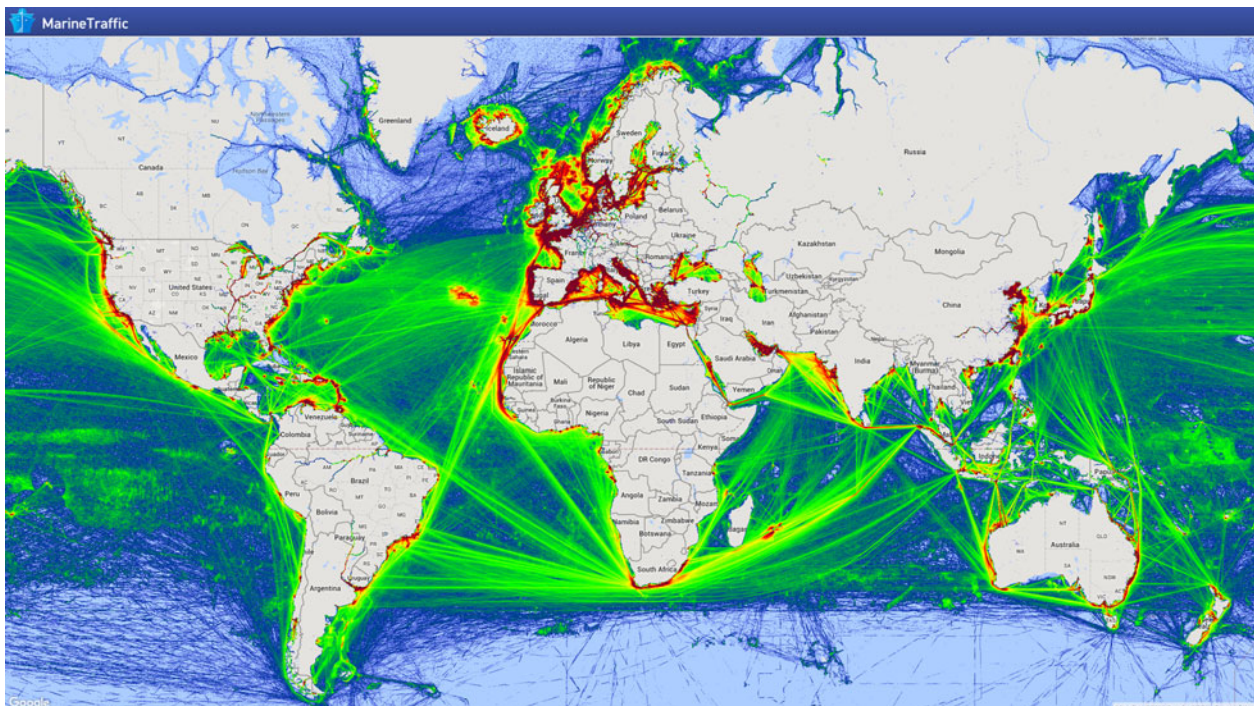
MarineTraffic

Greenland
Iceland
Sweden
Norway
Finland
Russia
Canada
Hudson Bay
Poland
Belarus
Ukraine
Germany
France
Romania
Kazakhstan
Mongolia
United States
Spain
Turkey
Uzbekistan
Turkmenistan
Afghanistan
China
Iraq
Iran
Pakistan
Mexico
Morocco
Algeria
Libya
Egypt
Saudi Arabia
India
Western Sahara
Islamic Republic of Mauritania
Mali
Republic of Niger
Chad
Sudan
Yemen
Oman
Myanmar (Burma)
Thailand
Venezuela
Colombia
Burkina Faso
Nigeria
South Sudan
Ethiopia
Kenya
Somalia
Peru
Brazil
Bolivia
DR Congo
Tanzania
Angola
Zambia
Paraguay
Namibia
Zimbabwe
Botswana
Madagascar
Australia
South Africa
Argentina
Google